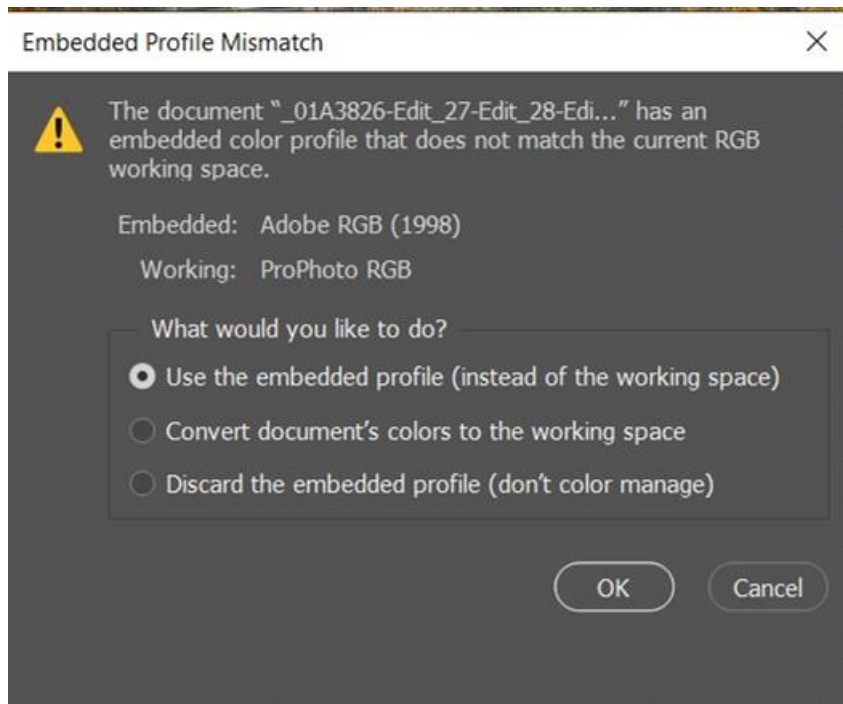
Embedded Profile Mismatch

The document "_01A3826-Edit_27-Edit_28-Edi..." has an embedded color profile that does not match the current RGB working space.

Embedded: Adobe RGB (1998)

Working: ProPhoto RGB

What would you like to do?

Use the embedded profile (instead of the working space)

Convert document's colors to the working space

Discard the embedded profile (don't color manage)

OK

Cancel